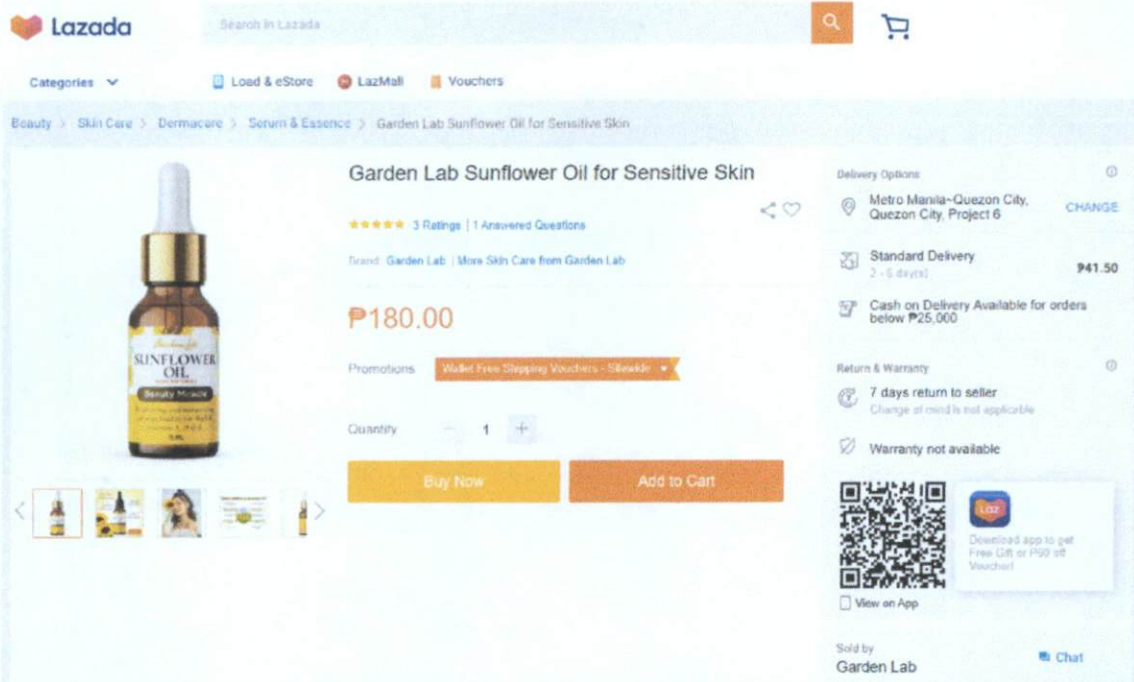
Lazada

Search in Lazada

Categories

Load & eStore

LazMall

Vouchers

Beauty > Skin Care > Dermacare > Serum & Essence > Garden Lab Sunflower Oil for Sensitive Skin

SUNFLOWER OIL

Beauty Miracle

Garden Lab Sunflower Oil for Sensitive Skin

★★★★★ 3 Ratings | 1 Answered Questions

Brand: Garden Lab | More Skin Care from Garden Lab

₱180.00

Promotions Wallet Free Shipping Vouchers - Sitewide

Quantity 1

Buy Now

Add to Cart

Delivery Options

Metro Manila~Quezon City, Quezon City, Project 6

CHANGE

Standard Delivery

2 - 5 day(s)

₱41.50

Cash on Delivery Available for orders below ₱25,000

Return & Warranty

7 days return to seller

Change of mind is not applicable

Warranty not available

LAZ

Download app to get Free Gift or P50 off Voucher!

View on App

Sold by

Garden Lab

Chat